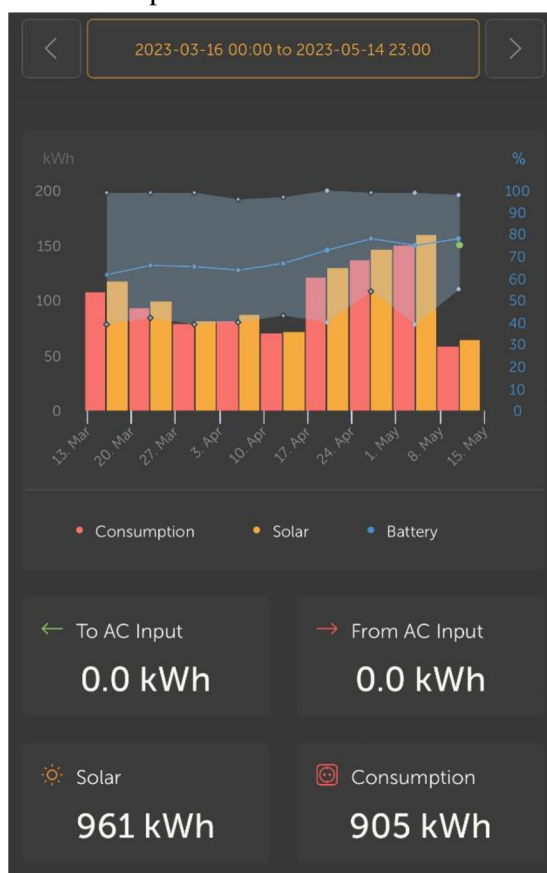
<

2023-03-16 00:00 to 2023-05-14 23:00

>

kWh

%

200
150
100
50
0

100
90
80
70
60
50
40
30
20
10
0

13. Mar
20. Mar
27. Mar
3. Apr
10. Apr
17. Apr
24. Apr
1. May
8. May
15. May

Consumption
Solar
Battery

To AC Input
0.0 kWh

From AC Input
0.0 kWh

Solar
961 kWh

Consumption
905 kWh